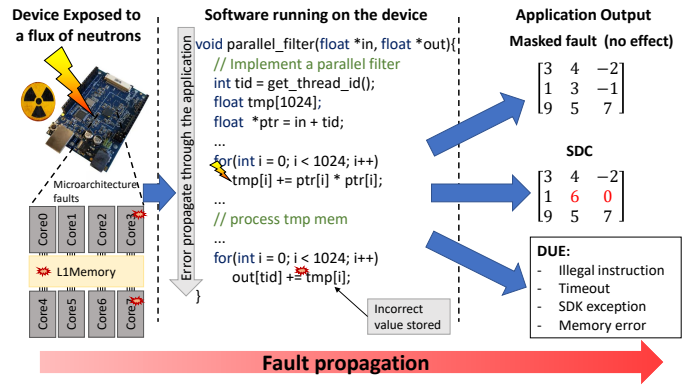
Device Exposed to a flux of neutrons

Microarchitecture faults

Core0 Core1 Core2 Core3

L1Memory

Core4 Core5 Core6 Core7

Software running on the device

Error propagate through the application

void parallel_filter(float *in, float *out){
// Implement a parallel filter
int tid = get_thread_id();
float tmp[1024];
float *ptr = in + tid;
...
for(int i = 0; i < 1024; i++)
tmp[i] += ptr[i] * ptr[i];
...
// process tmp mem
...
for(int i = 0; i < 1024; i++)
out[tid] += tmp[i];
}

Incorrect value stored

Application Output

Masked fault (no effect)

$\begin{bmatrix} 3 & 4 & -2 \\ 1 & 3 & -1 \\ 9 & 5 & 7 \end{bmatrix}$

SDC

$\begin{bmatrix} 3 & 4 & -2 \\ 1 & 6 & 0 \\ 9 & 5 & 7 \end{bmatrix}$

DUE:
- Illegal instruction
- Timeout
- SDK exception
- Memory error

Fault propagation